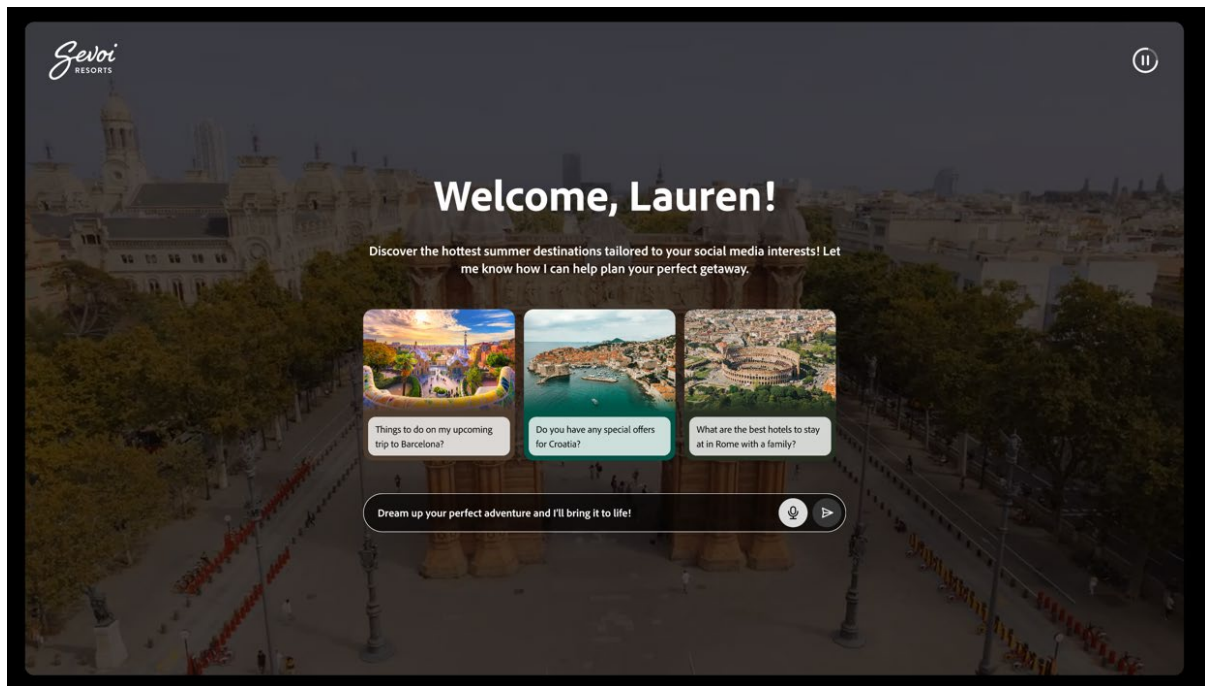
Sevoi
RESORTS

Welcome, Lauren!

Discover the hottest summer destinations tailored to your social media interests! Let me know how I can help plan your perfect getaway.

Things to do on my upcoming trip to Barcelona?

Do you have any special offers for Croatia?

What are the best hotels to stay at in Rome with a family?

Dream up your perfect adventure and I'll bring it to life!